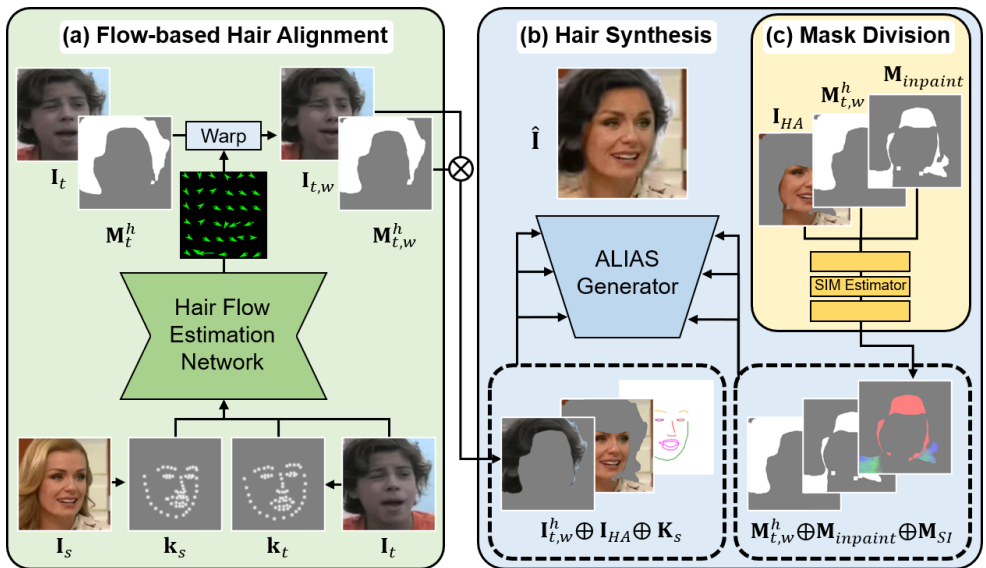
(a) Flow-based Hair Alignment

Warp

$\mathbf{I}_t$

$\mathbf{M}_t^h$

$\mathbf{I}_{t,w}$

$\mathbf{M}_{t,w}^h$

Hair Flow Estimation Network

$\mathbf{I}_s$

$\mathbf{k}_s$

$\mathbf{k}_t$

$\mathbf{I}_t$

(b) Hair Synthesis

$\hat{\mathbf{I}}$

ALIAS Generator

$\mathbf{I}_{t,w}^h \oplus \mathbf{I}_{HA} \oplus \mathbf{K}_s$

(c) Mask Division

$\mathbf{I}_{HA}$

$\mathbf{M}_{t,w}^h$

$\mathbf{M}_{inpaint}$

SIM Estimator

$\mathbf{M}_{t,w}^h \oplus \mathbf{M}_{inpaint} \oplus \mathbf{M}_{SI}$